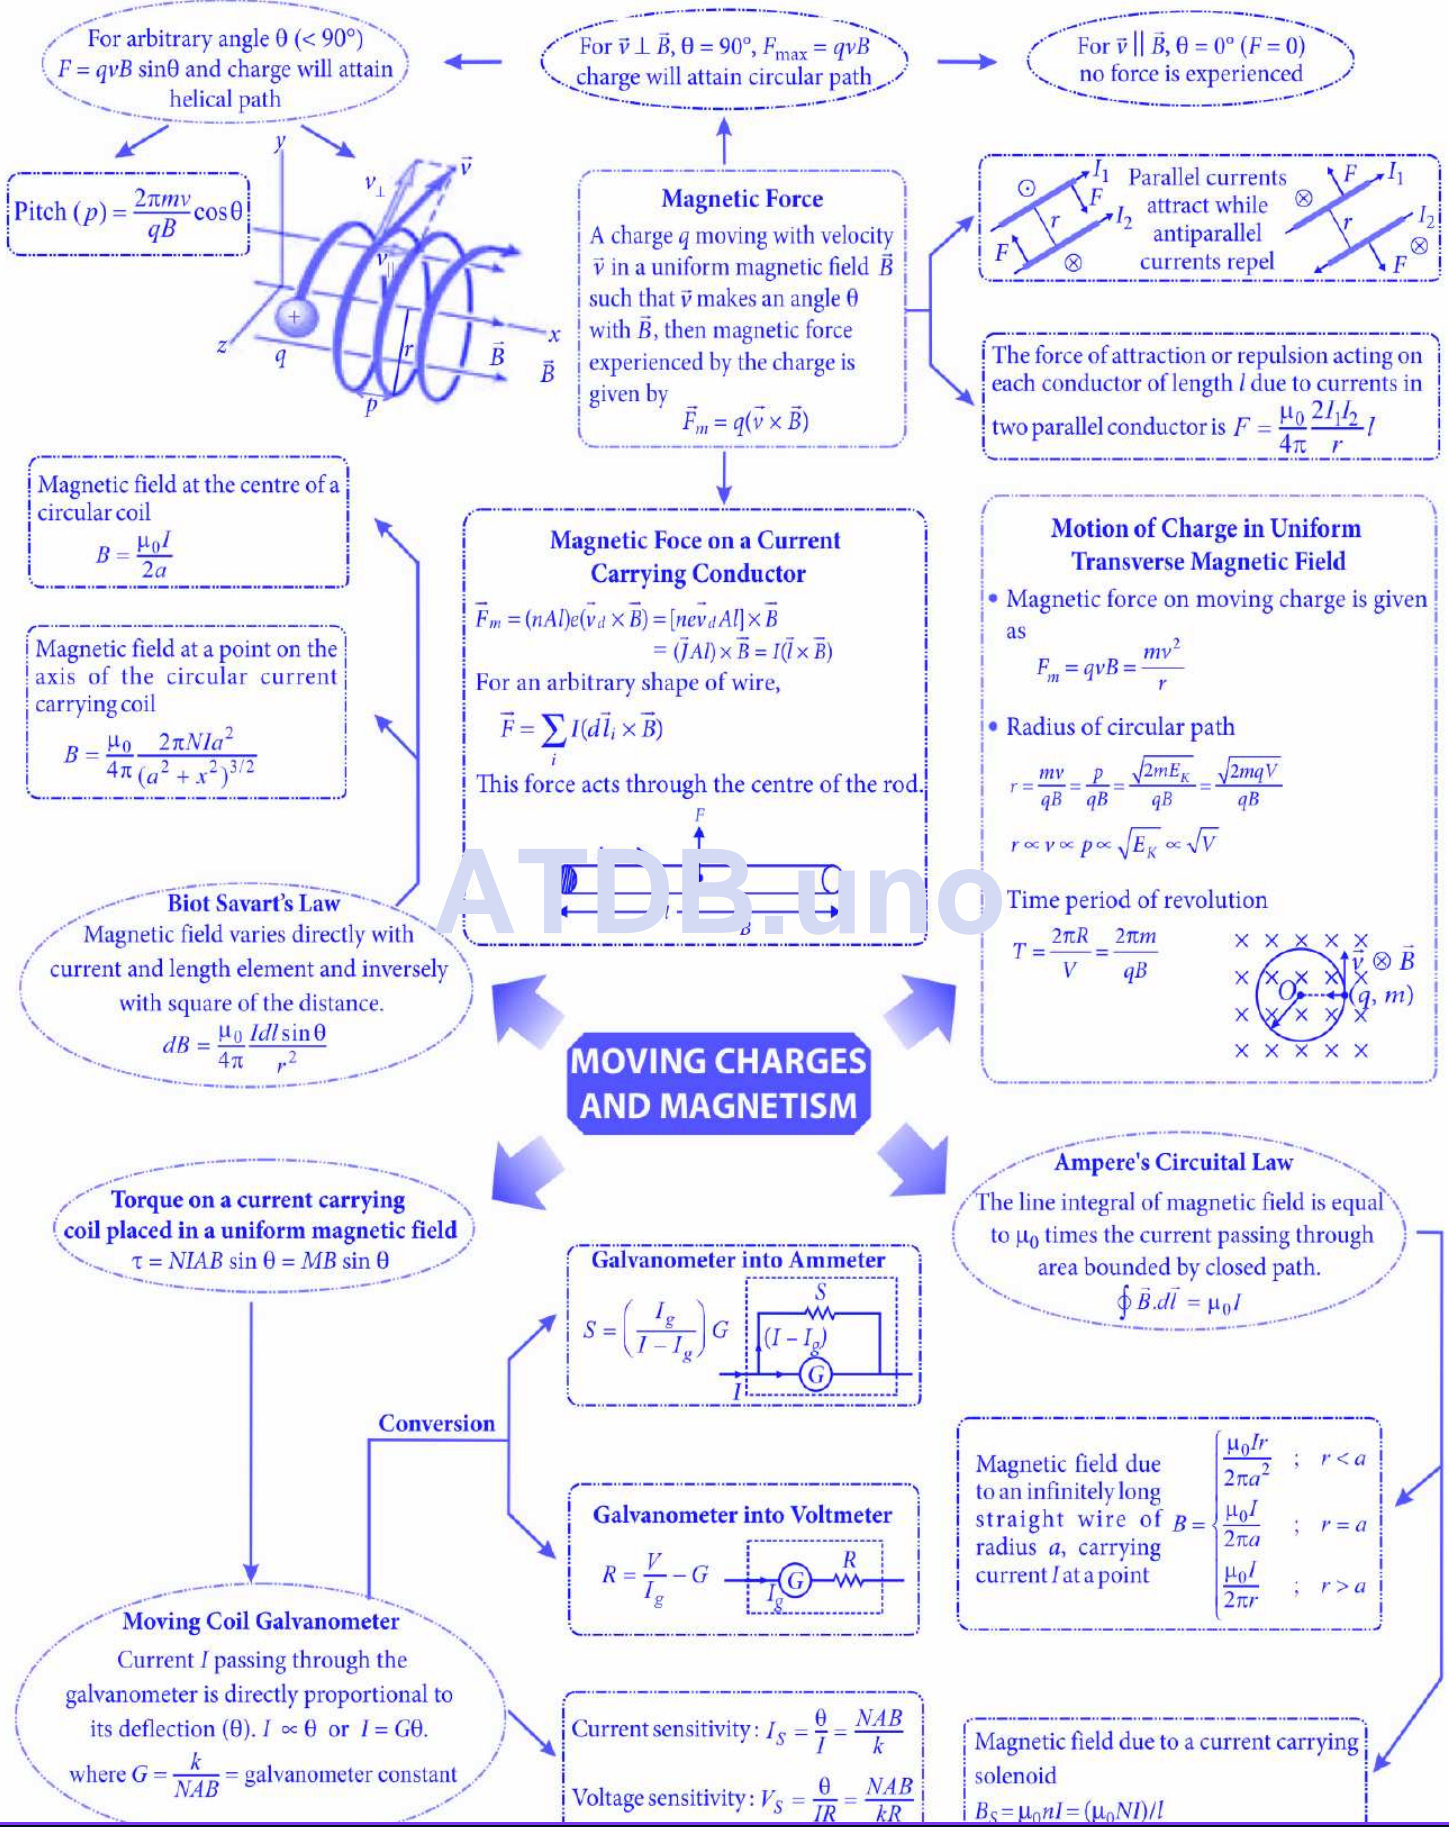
For arbitrary angle θ (< 90°) $F = qvB \sin\theta$ and charge will attain helical path

For $\vec{v} \perp \vec{B}$, θ = 90°, $F_{max} = qvB$ charge will attain circular path

For $\vec{v} \parallel \vec{B}$, θ = 0° (F = 0) no force is experienced

Pitch $(p) = \frac{2\pi mv}{qB}\cos\theta$

y
$v_\perp$
$\vec{v}$
$v_\parallel$
z
q
r
x
$\vec{B}$
$\vec{B}$
p

Magnetic Force
A charge q moving with velocity $\vec{v}$ in a uniform magnetic field $\vec{B}$ such that $\vec{v}$ makes an angle θ with $\vec{B}$, then magnetic force experienced by the charge is given by
$\vec{F}_m = q(\vec{v} \times \vec{B})$

$I_1$ F r $I_2$ F
Parallel currents attract while antiparallel currents repel
F $I_1$ r $I_2$ F

The force of attraction or repulsion acting on each conductor of length $l$ due to currents in two parallel conductor is $F = \frac{\mu_0}{4\pi}\frac{2I_1I_2}{r}l$

Magnetic field at the centre of a circular coil
$B = \frac{\mu_0 I}{2a}$

Magnetic field at a point on the axis of the circular current carrying coil
$B = \frac{\mu_0}{4\pi}\frac{2\pi NIa^2}{(a^2+x^2)^{3/2}}$

Magnetic Foce on a Current Carrying Conductor
$\vec{F}_m = (nAl)e(\vec{v}_d \times \vec{B}) = [ne\vec{v}_d Al] \times \vec{B}$
$= (\vec{J}Al) \times \vec{B} = I(\vec{l} \times \vec{B})$
For an arbitrary shape of wire,
$\vec{F} = \sum_i I(d\vec{l}_i \times \vec{B})$
This force acts through the centre of the rod.
F
I
B

ATDB.uno

Motion of Charge in Uniform Transverse Magnetic Field
• Magnetic force on moving charge is given as
$F_m = qvB = \frac{mv^2}{r}$
• Radius of circular path
$r = \frac{mv}{qB} = \frac{p}{qB} = \frac{\sqrt{2mE_K}}{qB} = \frac{\sqrt{2mqV}}{qB}$
$r \propto v \propto p \propto \sqrt{E_K} \propto \sqrt{V}$
Time period of revolution
$T = \frac{2\pi R}{V} = \frac{2\pi m}{qB}$
$\vec{v}$ ⊗ $\vec{B}$
O
(q, m)

Biot Savart's Law
Magnetic field varies directly with current and length element and inversely with square of the distance.
$dB = \frac{\mu_0}{4\pi}\frac{Idl\sin\theta}{r^2}$

MOVING CHARGES AND MAGNETISM

Torque on a current carrying coil placed in a uniform magnetic field
τ = NIAB sin θ = MB sin θ

Ampere's Circuital Law
The line integral of magnetic field is equal to $\mu_0$ times the current passing through area bounded by closed path.
$\oint \vec{B}.d\vec{l} = \mu_0 I$

Galvanometer into Ammeter
$S = \left(\frac{I_g}{I - I_g}\right)G$
S
$(I - I_g)$
G
I

Conversion

Magnetic field due to an infinitely long straight wire of radius a, carrying current I at a point
$B = \begin{cases} \frac{\mu_0 Ir}{2\pi a^2} & ; r < a \\ \frac{\mu_0 I}{2\pi a} & ; r = a \\ \frac{\mu_0 I}{2\pi r} & ; r > a \end{cases}$

Galvanometer into Voltmeter
$R = \frac{V}{I_g} - G$
G R $I_g$

Moving Coil Galvanometer
Current I passing through the galvanometer is directly proportional to its deflection (θ). $I \propto \theta$ or $I = G\theta$.
where $G = \frac{k}{NAB}$ = galvanometer constant

Current sensitivity : $I_S = \frac{\theta}{I} = \frac{NAB}{k}$
Voltage sensitivity : $V_S = \frac{\theta}{IR} = \frac{NAB}{kR}$

Magnetic field due to a current carrying solenoid
$B_S = \mu_0 nI = (\mu_0 NI)/l$